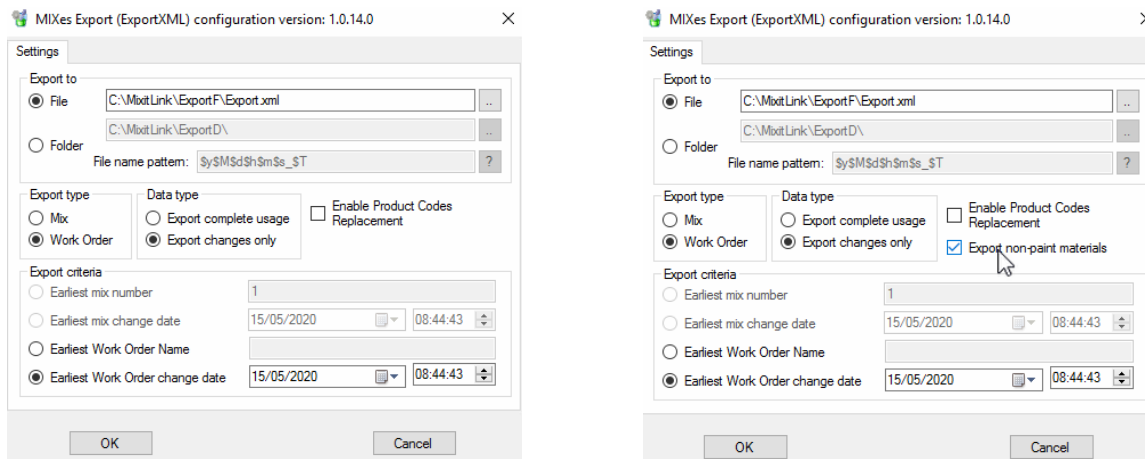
MIXes Export (ExportXML) configuration version: 1.0.14.0

Settings

Export to

File C:\MixitLink\ExportF\Export.xml ..

C:\MixitLink\ExportD\ ..

Folder

File name pattern: $y$M$d$h$m$s_$T ?

Export type

Mix

Work Order

Data type

Export complete usage

Export changes only

Enable Product Codes Replacement

Export criteria

Earliest mix number 1

Earliest mix change date 15/05/2020 08:44:43

Earliest Work Order Name

Earliest Work Order change date 15/05/2020 08:44:43

OK

Cancel

MIXes Export (ExportXML) configuration version: 1.0.14.0

Settings

Export to

File C:\MixitLink\ExportF\Export.xml ..

C:\MixitLink\ExportD\ ..

Folder

File name pattern: $y$M$d$h$m$s_$T ?

Export type

Mix

Work Order

Data type

Export complete usage

Export changes only

Enable Product Codes Replacement

Export non-paint materials

Export criteria

Earliest mix number 1

Earliest mix change date 15/05/2020 08:44:43

Earliest Work Order Name

Earliest Work Order change date 15/05/2020 08:44:43

OK

Cancel